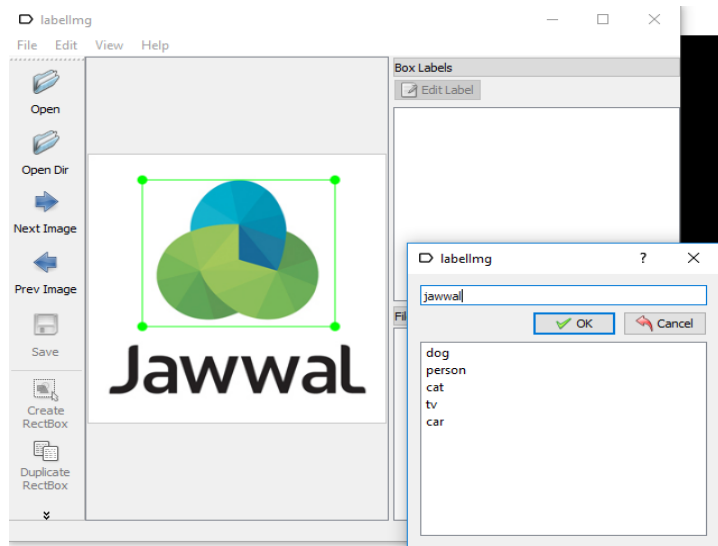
labelImg

File Edit View Help

Open

Open Dir

Next Image

Prev Image

Save

Create RectBox

Duplicate RectBox

Jawwal

Box Labels

Edit Label

Fil

labelImg ?

jawwal

OK Cancel

dog
person
cat
tv
car